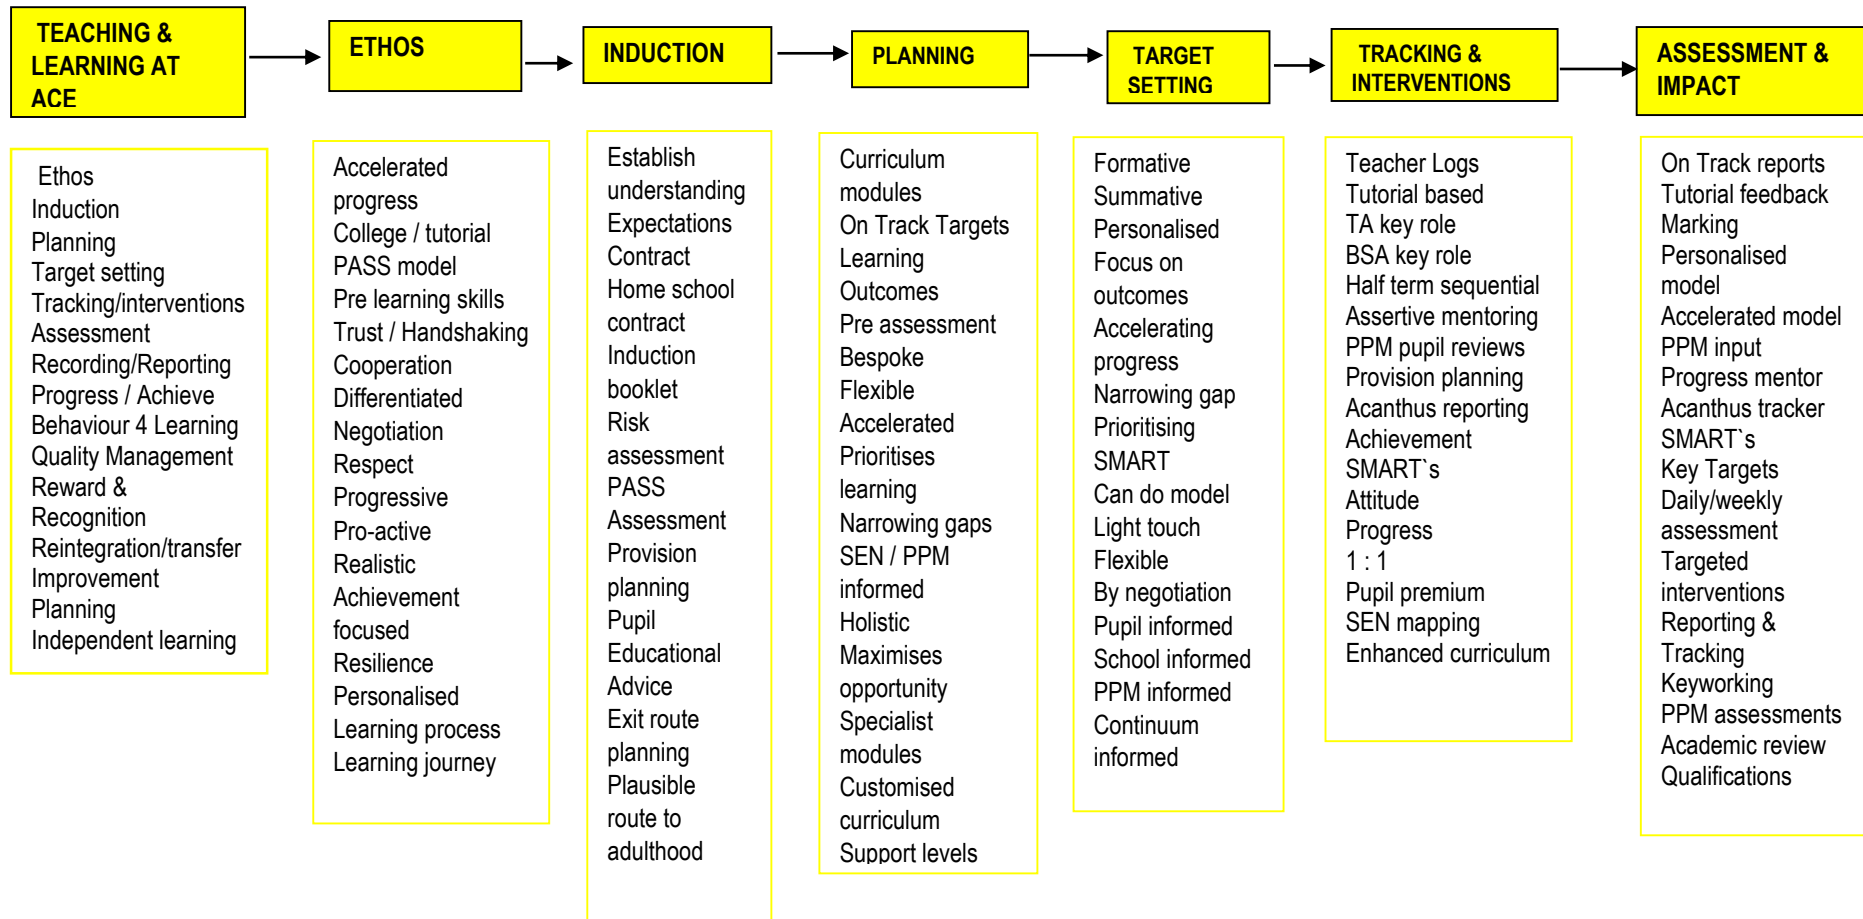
TEACHING & LEARNING AT ACE

ETHOS

INDUCTION

PLANNING

TARGET SETTING

TRACKING & INTERVENTIONS

ASSESSMENT & IMPACT

Ethos
Induction
Planning
Target setting
Tracking/interventions
Assessment
Recording/Reporting
Progress / Achieve
Behaviour 4 Learning
Quality Management
Reward & Recognition
Reintegration/transfer
Improvement Planning
Independent learning

Accelerated progress
College / tutorial
PASS model
Pre learning skills
Trust / Handshaking
Cooperation
Differentiated
Negotiation
Respect
Progressive
Pro-active
Realistic
Achievement focused
Resilience
Personalised
Learning process
Learning journey

Establish understanding
Expectations
Contract
Home school contract
Induction booklet
Risk assessment
PASS
Assessment
Provision planning
Pupil
Educational Advice
Exit route planning
Plausible route to adulthood

Curriculum modules
On Track Targets
Learning Outcomes
Pre assessment
Bespoke
Flexible
Accelerated
Prioritises learning
Narrowing gaps
SEN / PPM informed
Holistic
Maximises opportunity
Specialist modules
Customised curriculum
Support levels

Formative
Summative
Personalised
Focus on outcomes
Accelerating progress
Narrowing gap
Prioritising
SMART
Can do model
Light touch
Flexible
By negotiation
Pupil informed
School informed
PPM informed
Continuum informed

Teacher Logs
Tutorial based
TA key role
BSA key role
Half term sequential
Assertive mentoring
PPM pupil reviews
Provision planning
Acanthus reporting
Achievement
SMART`s
Attitude
Progress
1 : 1
Pupil premium
SEN mapping
Enhanced curriculum

On Track reports
Tutorial feedback
Marking
Personalised model
Accelerated model
PPM input
Progress mentor
Acanthus tracker
SMART`s
Key Targets
Daily/weekly assessment
Targeted interventions
Reporting & Tracking
Keyworking
PPM assessments
Academic review
Qualifications